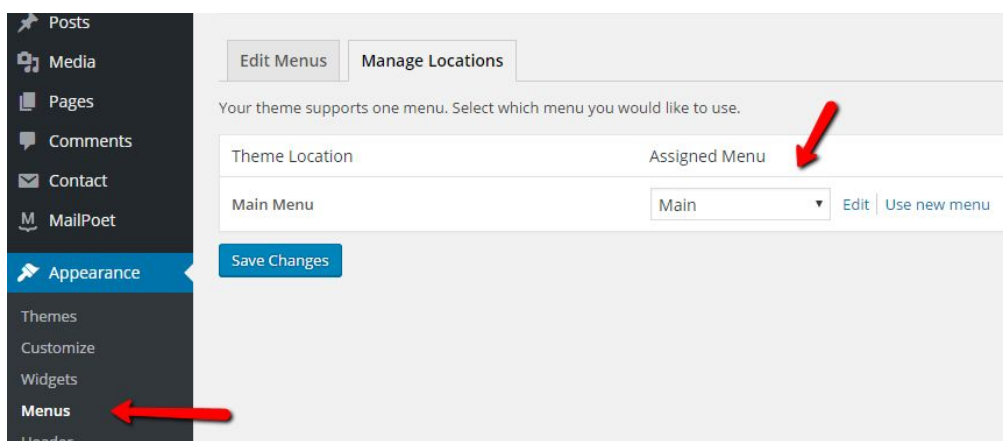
Posts
Media
Pages
Comments
Contact
MailPoet
Appearance
Themes
Customize
Widgets
Menus
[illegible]

Edit Menus | Manage Locations

Your theme supports one menu. Select which menu you would like to use.

| Theme Location | Assigned Menu |
|---|---|
| Main Menu | Main ▾ Edit \| Use new menu |

Save Changes